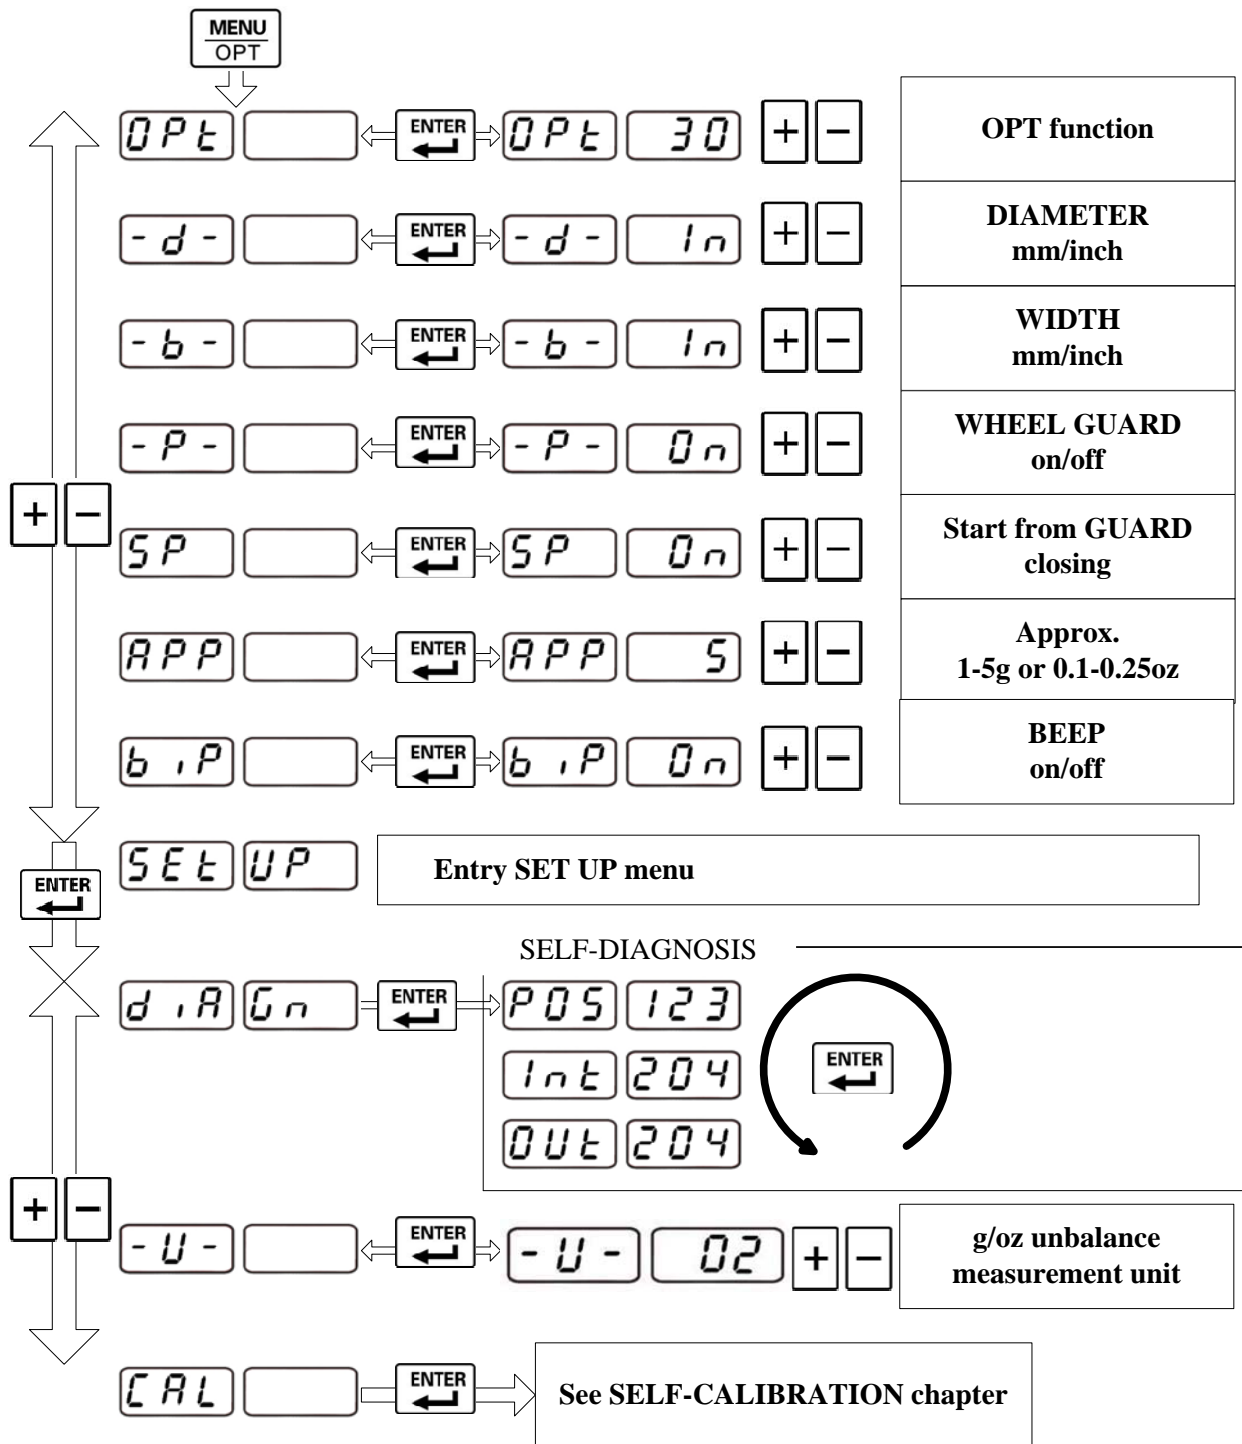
MENU
OPT

OPt ENTER OPt 30 + − OPT function

-d- ENTER -d- In + − DIAMETER mm/inch

-b- ENTER -b- In + − WIDTH mm/inch

-P- ENTER -P- On + − WHEEL GUARD on/off

+ −

SP ENTER SP On + − Start from GUARD closing

APP ENTER APP 5 + − Approx. 1-5g or 0.1-0.25oz

biP ENTER biP On + − BEEP on/off

SEt UP Entry SET UP menu

ENTER

SELF-DIAGNOSIS

diAGn ENTER POS 123

Int 204

OUt 204

ENTER

+ −

-U- ENTER -U- 02 + − g/oz unbalance measurement unit

CAL ENTER See SELF-CALIBRATION chapter